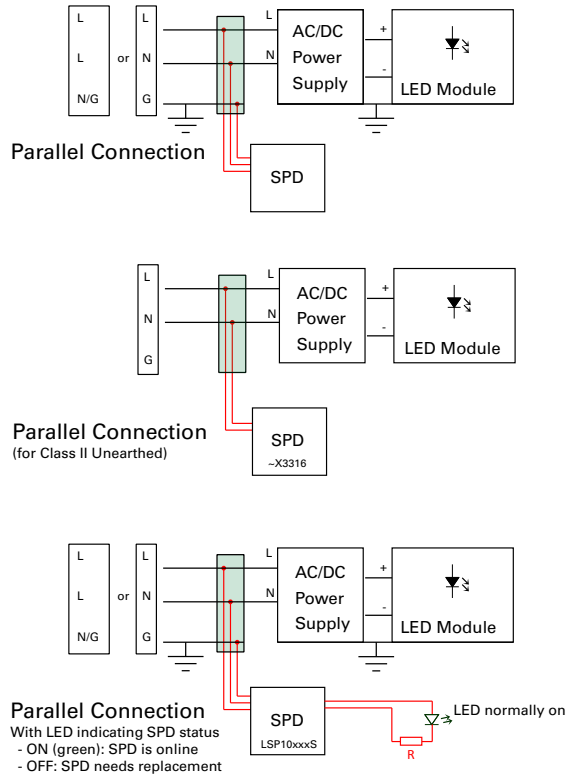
L
L
N/G
or
L
N
G
L
N
AC/DC
Power
Supply
+
-
LED Module

Parallel Connection

SPD

L
N
G
L
N
AC/DC
Power
Supply
+
-
LED Module

Parallel Connection
(for Class II Unearthed)

SPD
~X3316

L
L
N/G
or
L
N
G
L
N
AC/DC
Power
Supply
+
-
LED Module

Parallel Connection
With LED indicating SPD status
- ON (green): SPD is online
- OFF: SPD needs replacement

SPD
LSP10xxxS
LED normally on
R